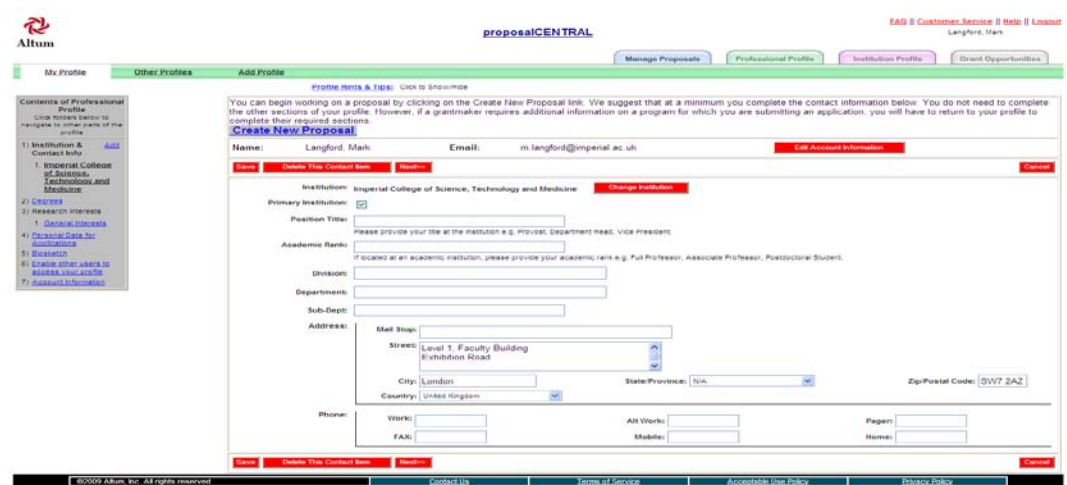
Altum

proposalCENTRAL

FAQ || Customer Service || Help || Logout
Langford, Mark

Manage Proposals | Professional Profile | Institution Profile | Grant Opportunities

My Profile | Other Profiles | Add Profile

Profile Hints & Tips: Click to Show/Hide

Contents of Professional Profile
Click folders below to navigate to other parts of the profile

1) Institution & Contact Info Add
1. Imperial College of Science, Technology and Medicine
2) Degrees
3) Research Interests
1. General Interests
4) Personal Data for Applications
5) Biosketch
6) Enable other users to access your profile
7) Account Information

You can begin working on a proposal by clicking on the Create New Proposal link. We suggest that at a minimum you complete the contact information below. You do not need to complete the other sections of your profile. However, if a grantmaker requires additional information on a program for which you are submitting an application, you will have to return to your profile to complete their required sections.
Create New Proposal

Name: Langford, Mark Email: m.langford@imperial.ac.uk Edit Account Information

Save | Delete This Contact Item | Next>> | Cancel

Institution: Imperial College of Science, Technology and Medicine Change Institution
Primary Institution:
Position Title:
Please provide your title at the institution e.g. Provost, Department Head, Vice President
Academic Rank:
If located at an academic institution, please provide your academic rank e.g. Full Professor, Associate Professor, Postdoctoral Student.
Division:
Department:
Sub-Dept:
Address:
Mail Stop:
Street: Level 1, Faculty Building
Exhibition Road
City: London State/Province: N/A Zip/Postal Code: SW7 2AZ
Country: United Kingdom
Phone:
Work: Alt Work: Pager:
FAX: Mobile: Home:

Save | Delete This Contact Item | Next>> | Cancel

©2009 Altum, Inc. All rights reserved | Contact Us | Terms of Service | Acceptable Use Policy | Privacy Policy